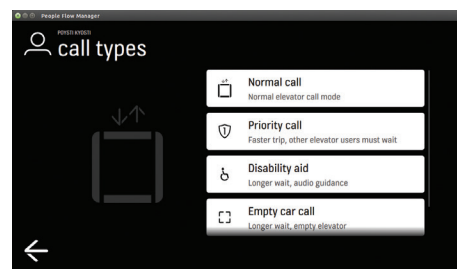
People Flow Manager

PÖYSTI KYÖSTI
call types

Normal call
Normal elevator call mode

Priority call
Faster trip, other elevator users must wait

Disability aid
Longer wait, audio guidance

Empty car call
Longer wait, empty elevator